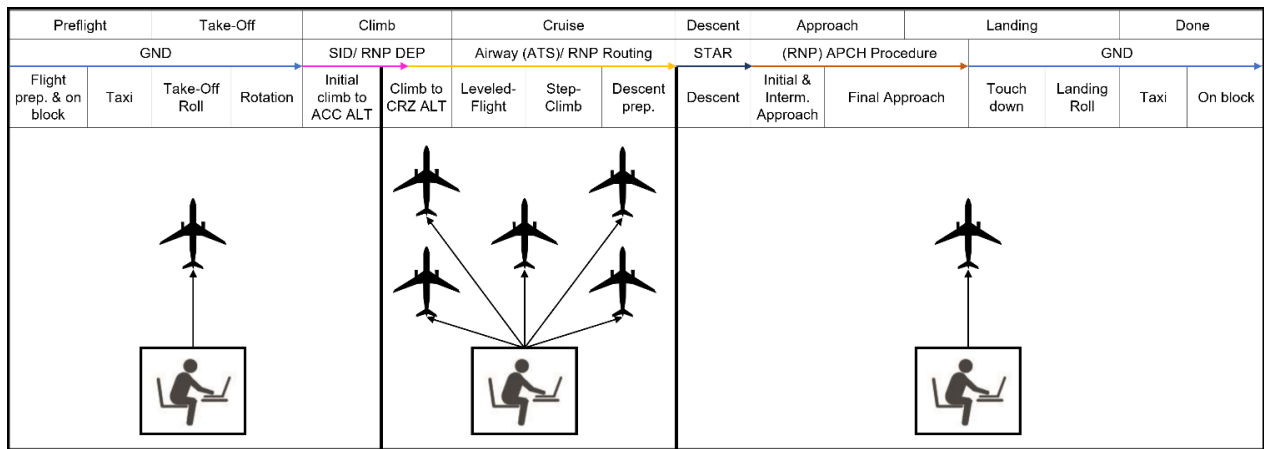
| Preflight | | Take-Off | | Climb | | Cruise | | Descent | Approach | | Landing | | | Done |
|---|---|---|---|---|---|---|---|---|---|---|---|---|---|---|
| GND | | | | SID/ RNP DEP | | Airway (ATS)/ RNP Routing | | | STAR | (RNP) APCH Procedure | | GND | | |
| Flight prep. & on block | Taxi | Take-Off Roll | Rotation | Initial climb to ACC ALT | Climb to CRZ ALT | Leveled-Flight | Step-Climb | Descent prep. | Descent | Initial & Interm. Approach | Final Approach | Touch down | Landing Roll | Taxi | On block |